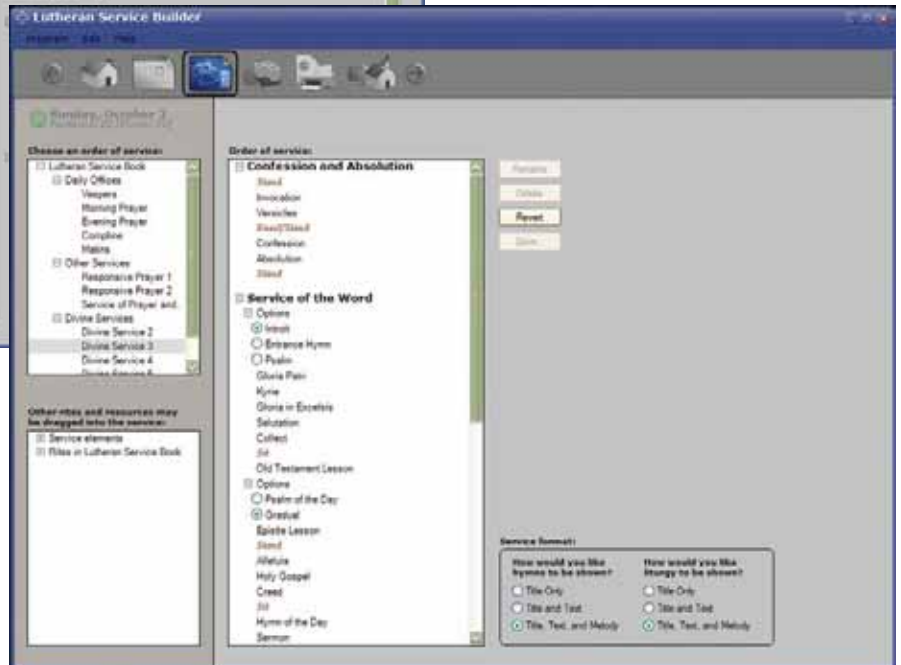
Lutheran Service Builder

Program Edit Help

Sunday, October 3

Choose an order of service:

Lutheran Service Book
Daily Offices
Vespers
Morning Prayer
Evening Prayer
Compline
Matins
Other Services
Responsive Prayer 1
Responsive Prayer 2
Service of Prayer and...
Divine Services
Divine Service 2
Divine Service 3
Divine Service 4
Divine Service 5

Other rites and resources may be dragged into the service:

Service elements
Rites in Lutheran Service Book

Order of service:

Confession and Absolution
Stand
Invocation
Versicles
Kneel/Stand
Confession
Absolution
Stand

Service of the Word
Options
Introit
Entrance Hymn
Psalm
Gloria Patri
Kyrie
Gloria in Excelsis
Salutation
Collect
Sit
Old Testament Lesson
Options
Psalm of the Day
Gradual
Epistle Lesson
Stand
Alleluia
Holy Gospel
Creed
Sit
Hymn of the Day
Sermon

Rename
Delete
Revert
Save

Service format:

How would you like hymns to be shown?
Title Only
Title and Text
Title, Text, and Melody

How would you like liturgy to be shown?
Title Only
Title and Text
Title, Text, and Melody